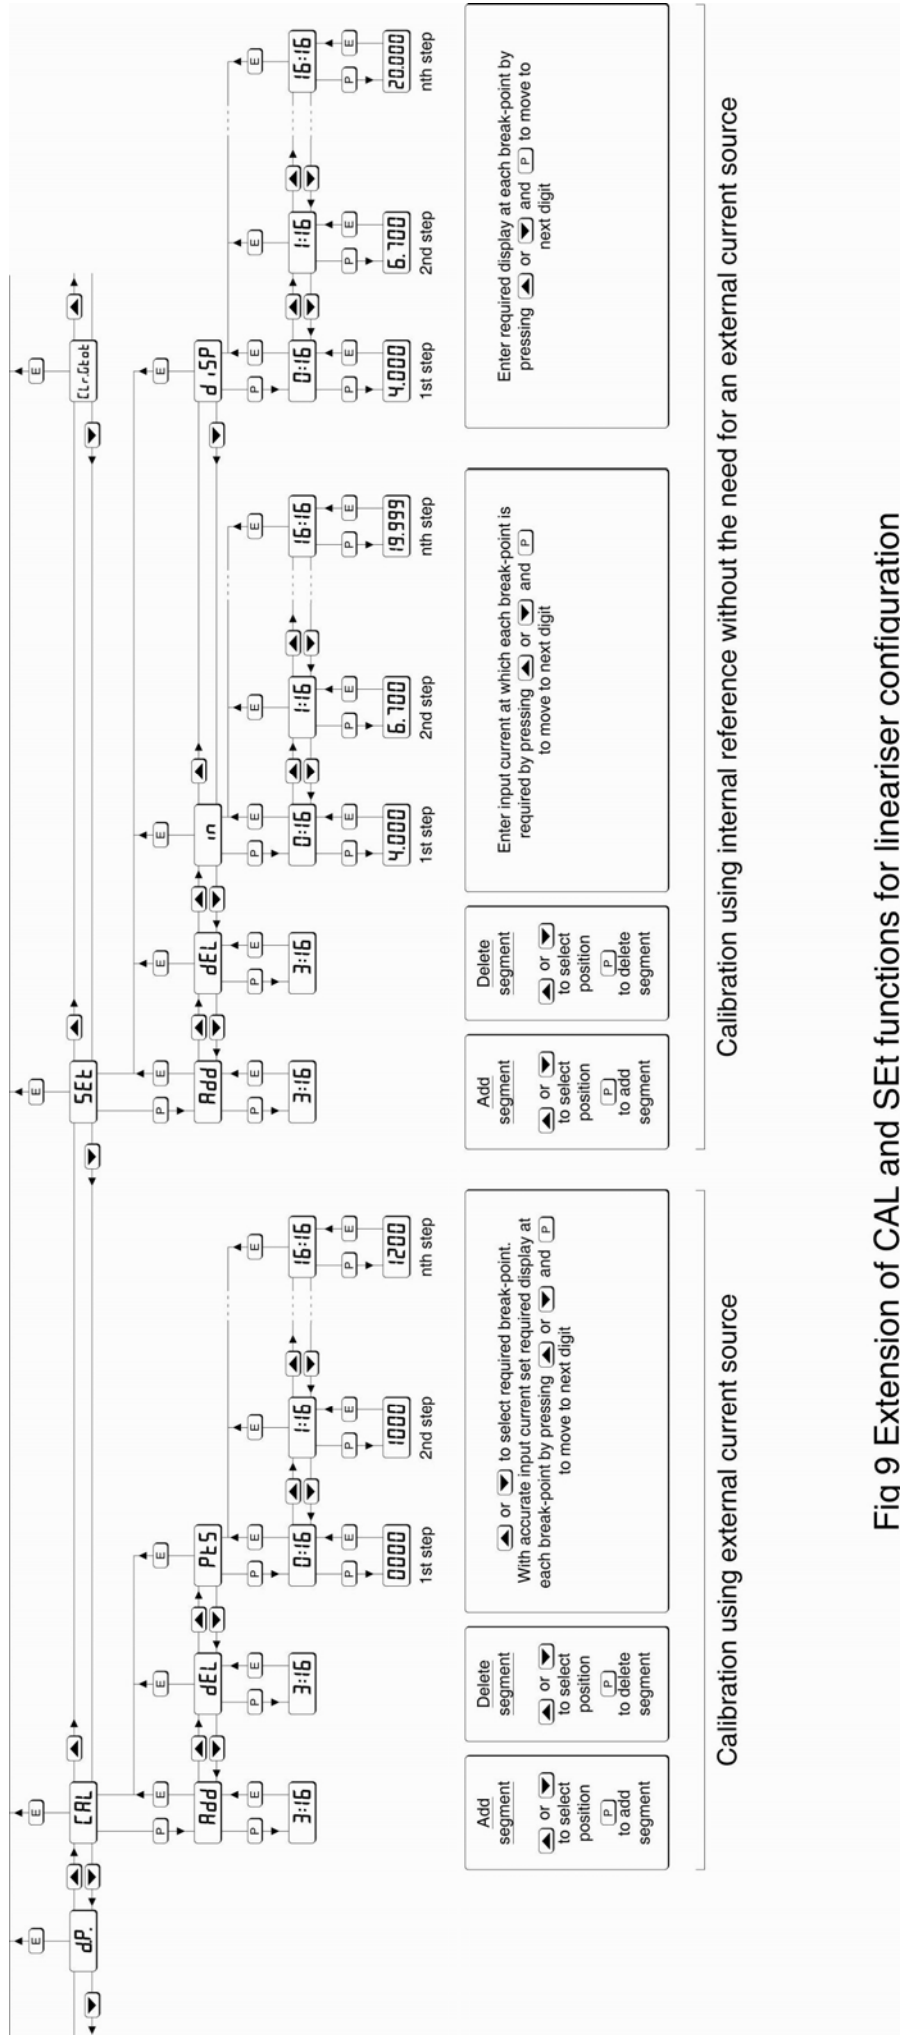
Fig 9 Extension of CAL and SEt functions for lineariser configuration

dP.

CAL

Add

3:16

dEL

3:16

PtS

0:16

0000

1st step

1:16

1000

2nd step

16:16

1200

nth step

SEt

Add

3:16

dEL

3:16

in

0:16

4.000

1st step

1:16

6.700

2nd step

16:16

19.999

nth step

d SP

0:16

4.000

1st step

1:16

6.700

2nd step

16:16

20.000

nth step

CLr.Gtot

E

P

Add segment

▲ or ▼ to select position

P to add segment

Delete segment

▲ or ▼ to select position

P to delete segment

▲ or ▼ to select required break-point. With accurate input current set required display at each break-point by pressing ▲ or ▼ and P to move to next digit

Calibration using external current source

Add segment

▲ or ▼ to select position

P to add segment

Delete segment

▲ or ▼ to select position

P to delete segment

Enter input current at which each break-point is required by pressing ▲ or ▼ and P to move to next digit

Enter required display at each break-point by pressing ▲ or ▼ and P to move to next digit

Calibration using internal reference without the need for an external current source